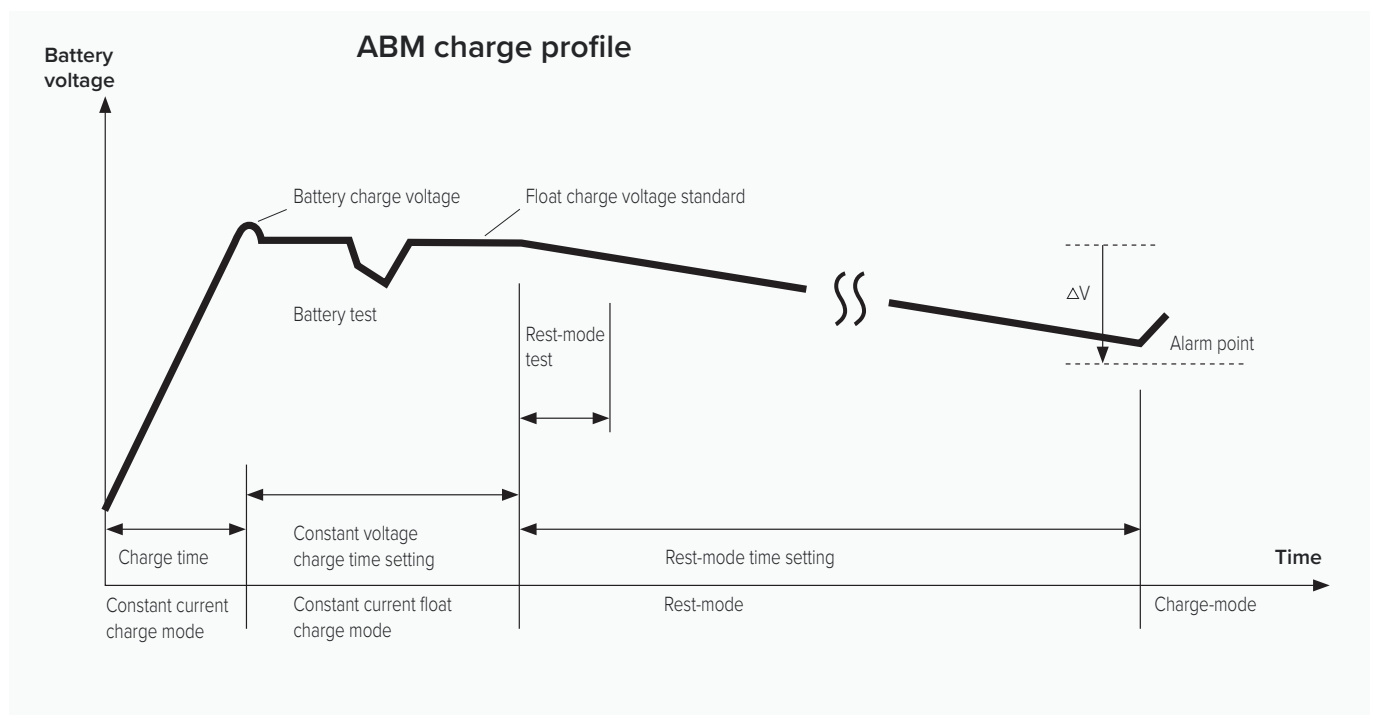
ABM charge profile

Battery voltage

Battery charge voltage

Float charge voltage standard

Battery test

Rest-mode test

$\triangle V$

Alarm point

Charge time

Constant voltage charge time setting

Rest-mode time setting

Time

Constant current charge mode

Constant current float charge mode

Rest-mode

Charge-mode